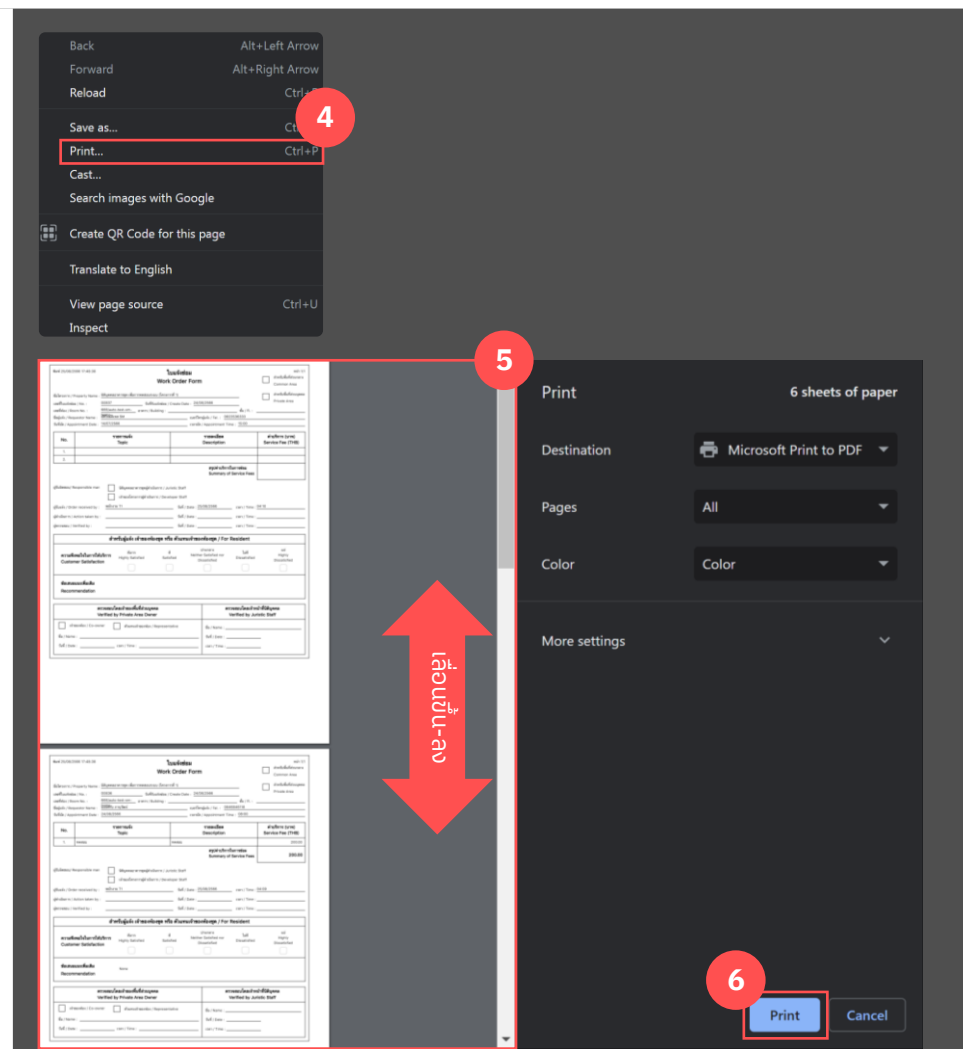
Back Alt+Left Arrow
Forward Alt+Right Arrow
Reload Ctrl+R
Save as... Ctrl+S
Print... Ctrl+P
Cast...
Search images with Google
Create QR Code for this page
Translate to English
View page source Ctrl+U
Inspect

4

5

ใบแจ้งซ่อม
Work Order Form

เลื่อนขึ้น-ลง

Print 6 sheets of paper
Destination Microsoft Print to PDF
Pages All
Color Color
More settings

6

Print Cancel